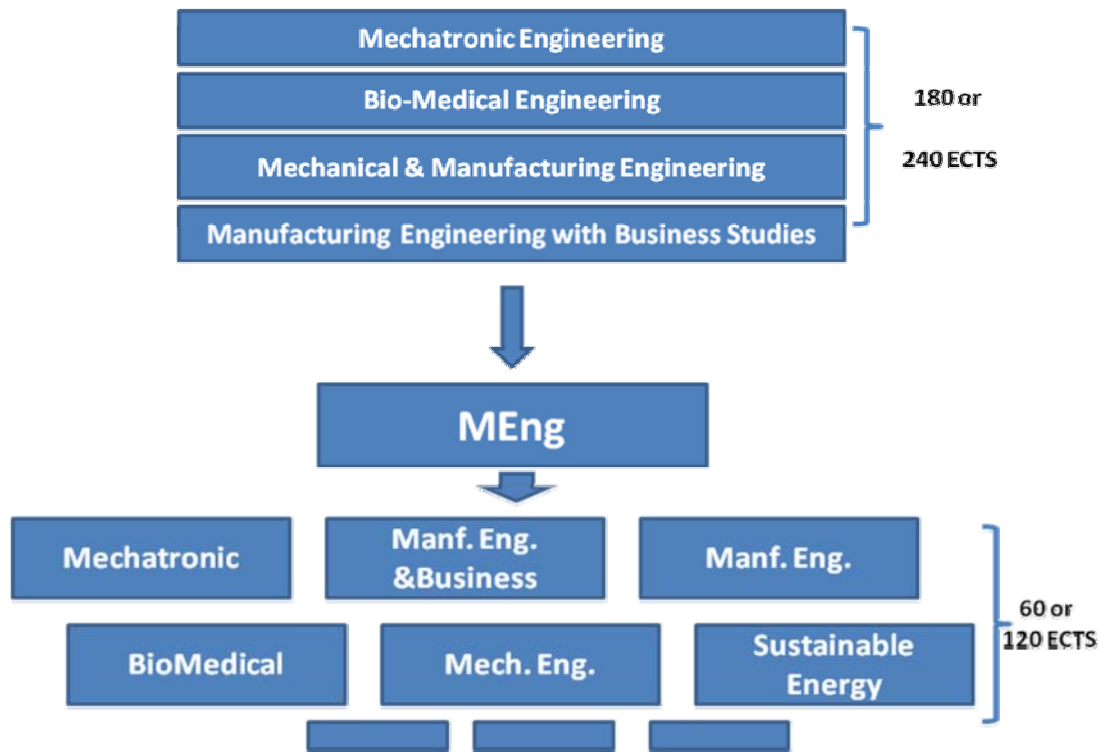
Mechatronic Engineering

Bio-Medical Engineering

Mechanical & Manufacturing Engineering

Manufacturing Engineering with Business Studies

180 or

240 ECTS

MEng

Mechatronic

Manf. Eng. &Business

Manf. Eng.

BioMedical

Mech. Eng.

Sustainable Energy

60 or 120 ECTS